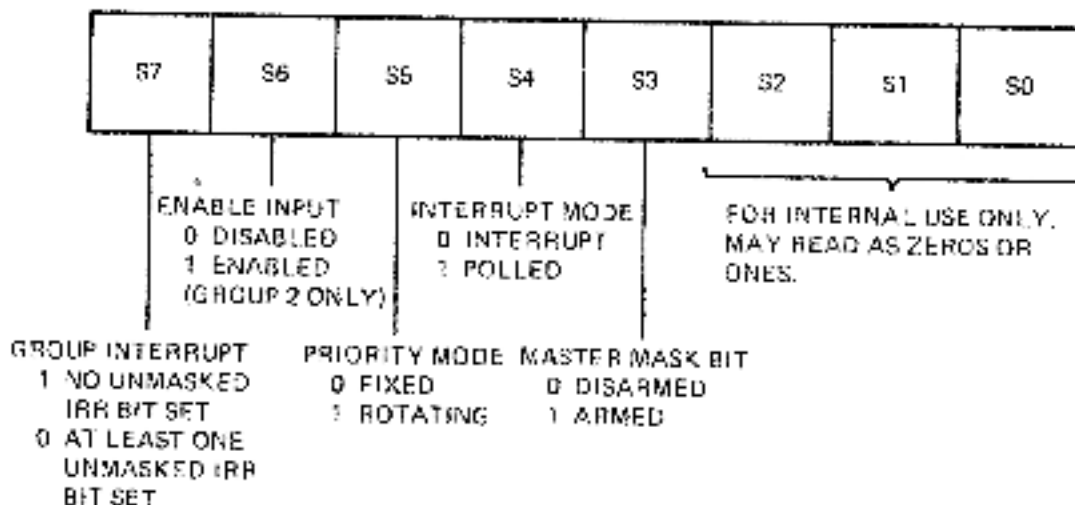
| S7 | S6 | S5 | S4 | S3 | S2 | S1 | S0 |
|---|---|---|---|---|---|---|---|

ENABLE INPUT
0 DISABLED
1 ENABLED
(GROUP 2 ONLY)

INTERRUPT MODE
0 INTERRUPT
1 POLLED

FOR INTERNAL USE ONLY. MAY READ AS ZEROS OR ONES.

GROUP INTERRUPT
1 NO UNMASKED IRR BIT SET
0 AT LEAST ONE UNMASKED IRR BIT SET

PRIORITY MODE
0 FIXED
1 ROTATING

MASTER MASK BIT
0 DISARMED
1 ARMED